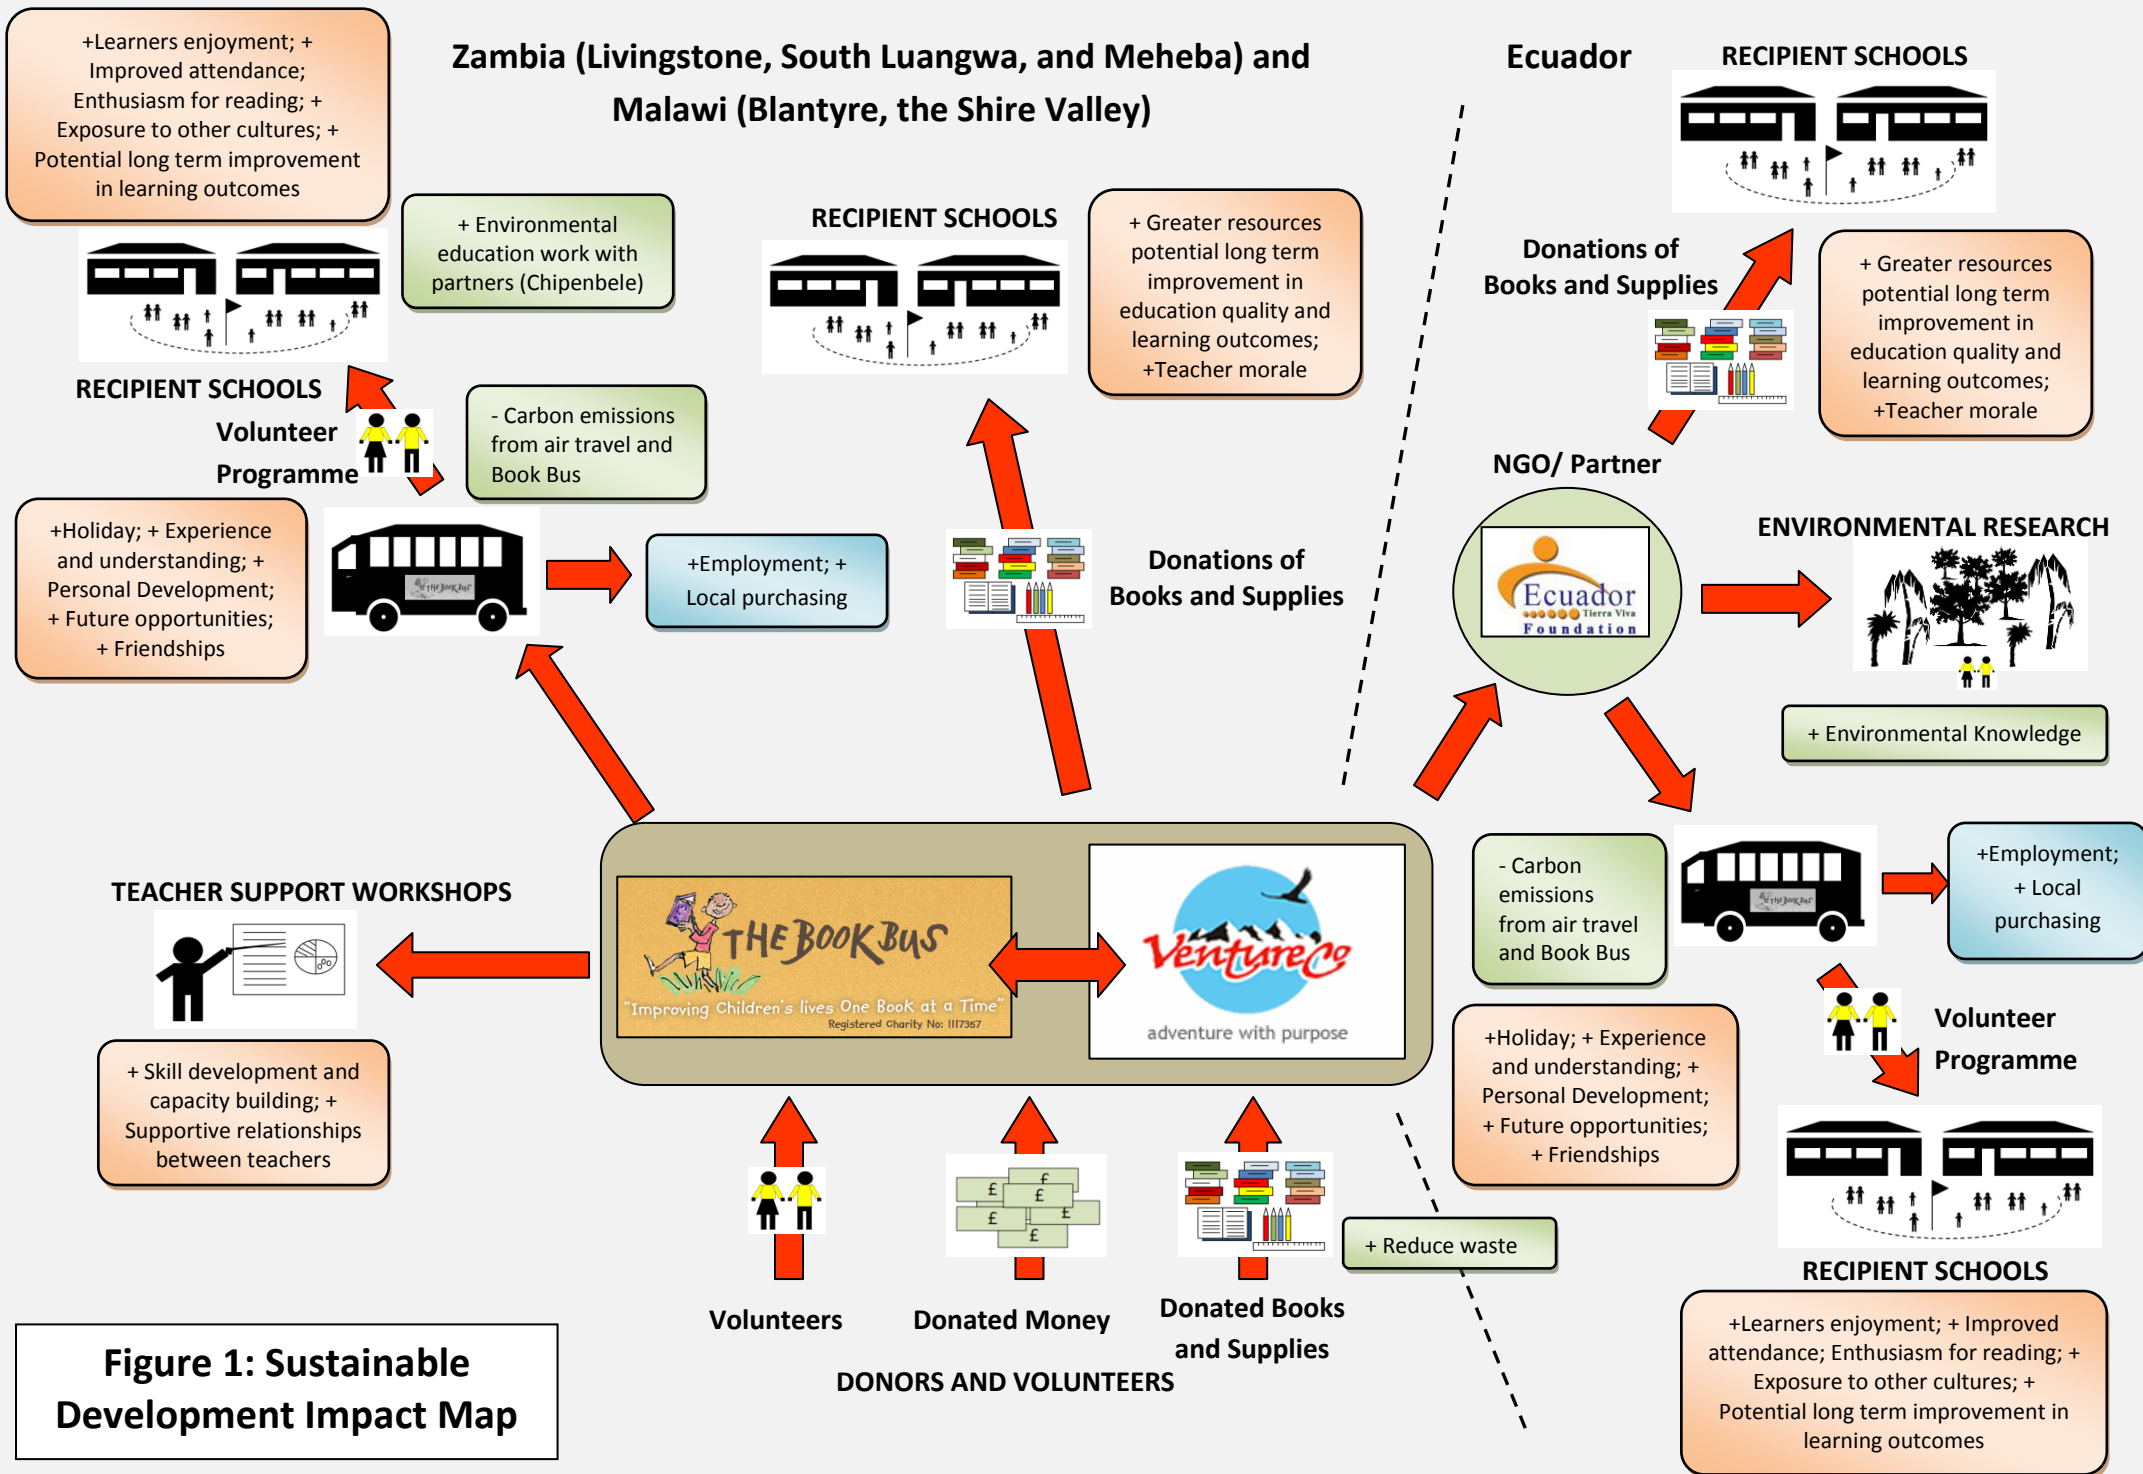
+Learners enjoyment; + Improved attendance; Enthusiasm for reading; + Exposure to other cultures; + Potential long term improvement in learning outcomes

Zambia (Livingstone, South Luangwa, and Meheba) and Malawi (Blantyre, the Shire Valley)

Ecuador

RECIPIENT SCHOOLS

+ Environmental education work with partners (Chipenbele)

RECIPIENT SCHOOLS

+ Greater resources potential long term improvement in education quality and learning outcomes; +Teacher morale

Donations of Books and Supplies

+ Greater resources potential long term improvement in education quality and learning outcomes; +Teacher morale

RECIPIENT SCHOOLS

Volunteer Programme

- Carbon emissions from air travel and Book Bus

NGO/ Partner

+Holiday; + Experience and understanding; + Personal Development; + Future opportunities; + Friendships

+Employment; + Local purchasing

Donations of Books and Supplies

Ecuador Tierra Viva Foundation

ENVIRONMENTAL RESEARCH

+ Environmental Knowledge

TEACHER SUPPORT WORKSHOPS

THE BOOK BUS "Improving Children's lives One Book at a Time" Registered Charity No: 1117357

VentureCo adventure with purpose

- Carbon emissions from air travel and Book Bus

+Employment; + Local purchasing

Volunteer Programme

+ Skill development and capacity building; + Supportive relationships between teachers

+Holiday; + Experience and understanding; + Personal Development; + Future opportunities; + Friendships

+ Reduce waste

RECIPIENT SCHOOLS

Volunteers

Donated Money

Donated Books and Supplies

DONORS AND VOLUNTEERS

Figure 1: Sustainable Development Impact Map

+Learners enjoyment; + Improved attendance; Enthusiasm for reading; + Exposure to other cultures; + Potential long term improvement in learning outcomes